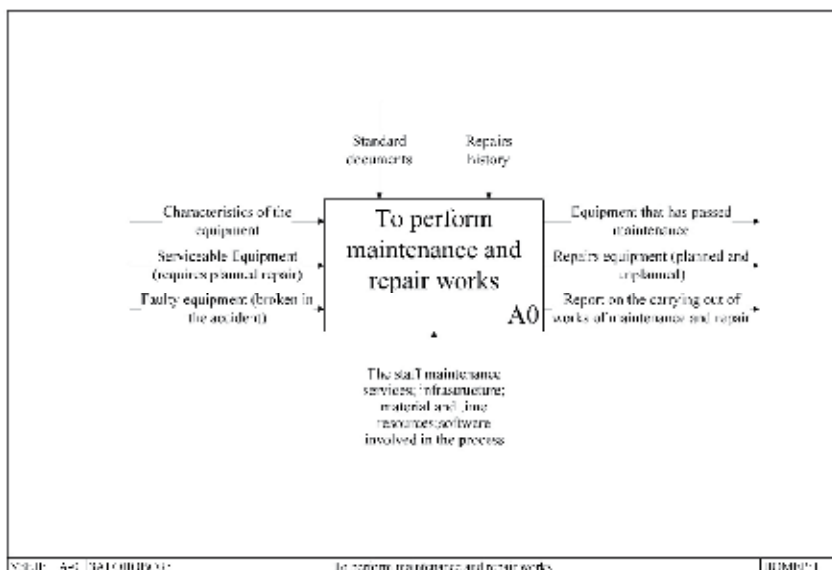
Standard documents

Repairs history

Characteristics of the equipment

Serviceable Equipment (requires planned repair)

Faulty equipment (broken in the accident)

To perform maintenance and repair works

A0

Equipment that has passed maintenance

Repairs equipment (planned and unplanned)

Report on the carrying out of works of maintenance and repair

The staff maintenance services; infrastructure; material and time resources; software involved in the process

NODE: A0 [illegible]

To perform maintenance and repair works

NUMBER: 1